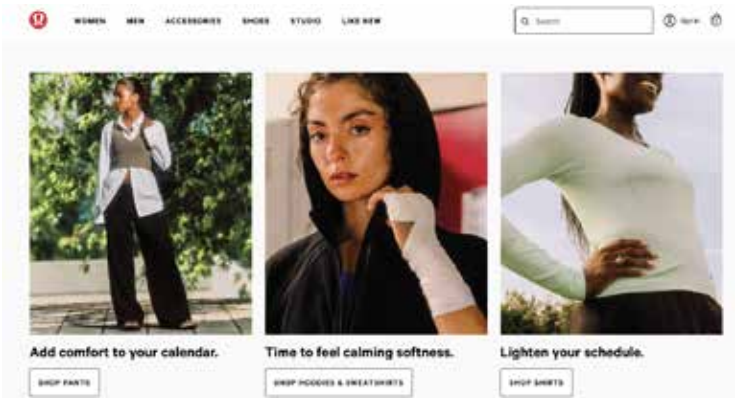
WOMEN MEN ACCESSORIES SHOES STUDIO LIKE NEW

Search

Sign in

Add comfort to your calendar.

SHOP PANTS

Time to feel calming softness.

SHOP HOODIES & SWEATSHIRTS

Lighten your schedule.

SHOP SHIRTS